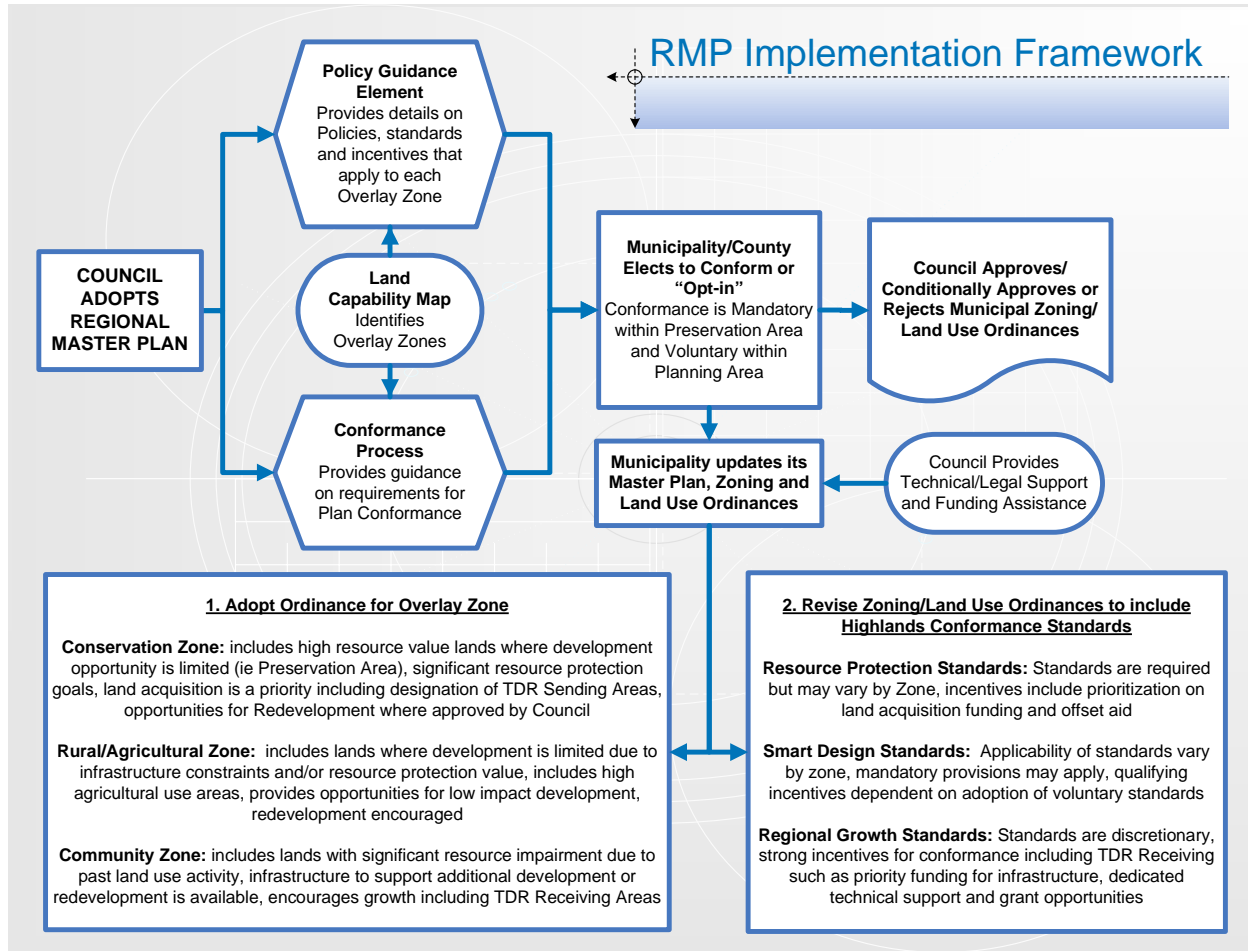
RMP Implementation Framework

COUNCIL ADOPTS REGIONAL MASTER PLAN

Policy Guidance Element
Provides details on Policies, standards and incentives that apply to each Overlay Zone

Land Capability Map
Identifies Overlay Zones

Conformance Process
Provides guidance on requirements for Plan Conformance

Municipality/County Elects to Conform or "Opt-in"
Conformance is Mandatory within Preservation Area and Voluntary within Planning Area

Council Approves/ Conditionally Approves or Rejects Municipal Zoning/ Land Use Ordinances

Municipality updates its Master Plan, Zoning and Land Use Ordinances

Council Provides Technical/Legal Support and Funding Assistance

1. Adopt Ordinance for Overlay Zone

Conservation Zone: includes high resource value lands where development opportunity is limited (ie Preservation Area), significant resource protection goals, land acquisition is a priority including designation of TDR Sending Areas, opportunities for Redevelopment where approved by Council

Rural/Agricultural Zone: includes lands where development is limited due to infrastructure constraints and/or resource protection value, includes high agricultural use areas, provides opportunities for low impact development, redevelopment encouraged

Community Zone: includes lands with significant resource impairment due to past land use activity, infrastructure to support additional development or redevelopment is available, encourages growth including TDR Receiving Areas

2. Revise Zoning/Land Use Ordinances to include Highlands Conformance Standards

Resource Protection Standards: Standards are required but may vary by Zone, incentives include prioritization on land acquisition funding and offset aid

Smart Design Standards: Applicability of standards vary by zone, mandatory provisions may apply, qualifying incentives dependent on adoption of voluntary standards

Regional Growth Standards: Standards are discretionary, strong incentives for conformance including TDR Receiving such as priority funding for infrastructure, dedicated technical support and grant opportunities